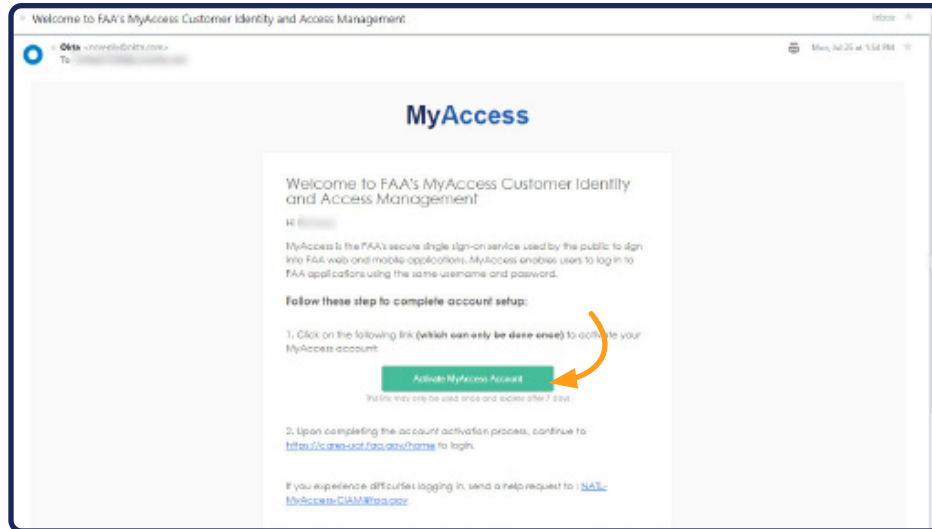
Welcome to FAA's MyAccess Customer Identity and Access Management

Inbox

Okta <noreply@okta.com>
To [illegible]

Mon, Jul 25 at 1:54 PM

MyAccess

Welcome to FAA's MyAccess Customer Identity and Access Management

Hi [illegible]

MyAccess is the FAA's secure single sign-on service used by the public to sign into FAA web and mobile applications. MyAccess enables users to log in to FAA applications using the same username and password.

Follow these step to complete account setup:

1. Click on the following link (which can only be done once) to activate your MyAccess account:

Activate MyAccess Account

This link may only be used once and expires after 7 days

2. Upon completing the account activation process, continue to https://cares-uat.faa.gov/home to login.

If you experience difficulties logging in, send a help request to : NATL-MyAccess-CIAM@faa.gov